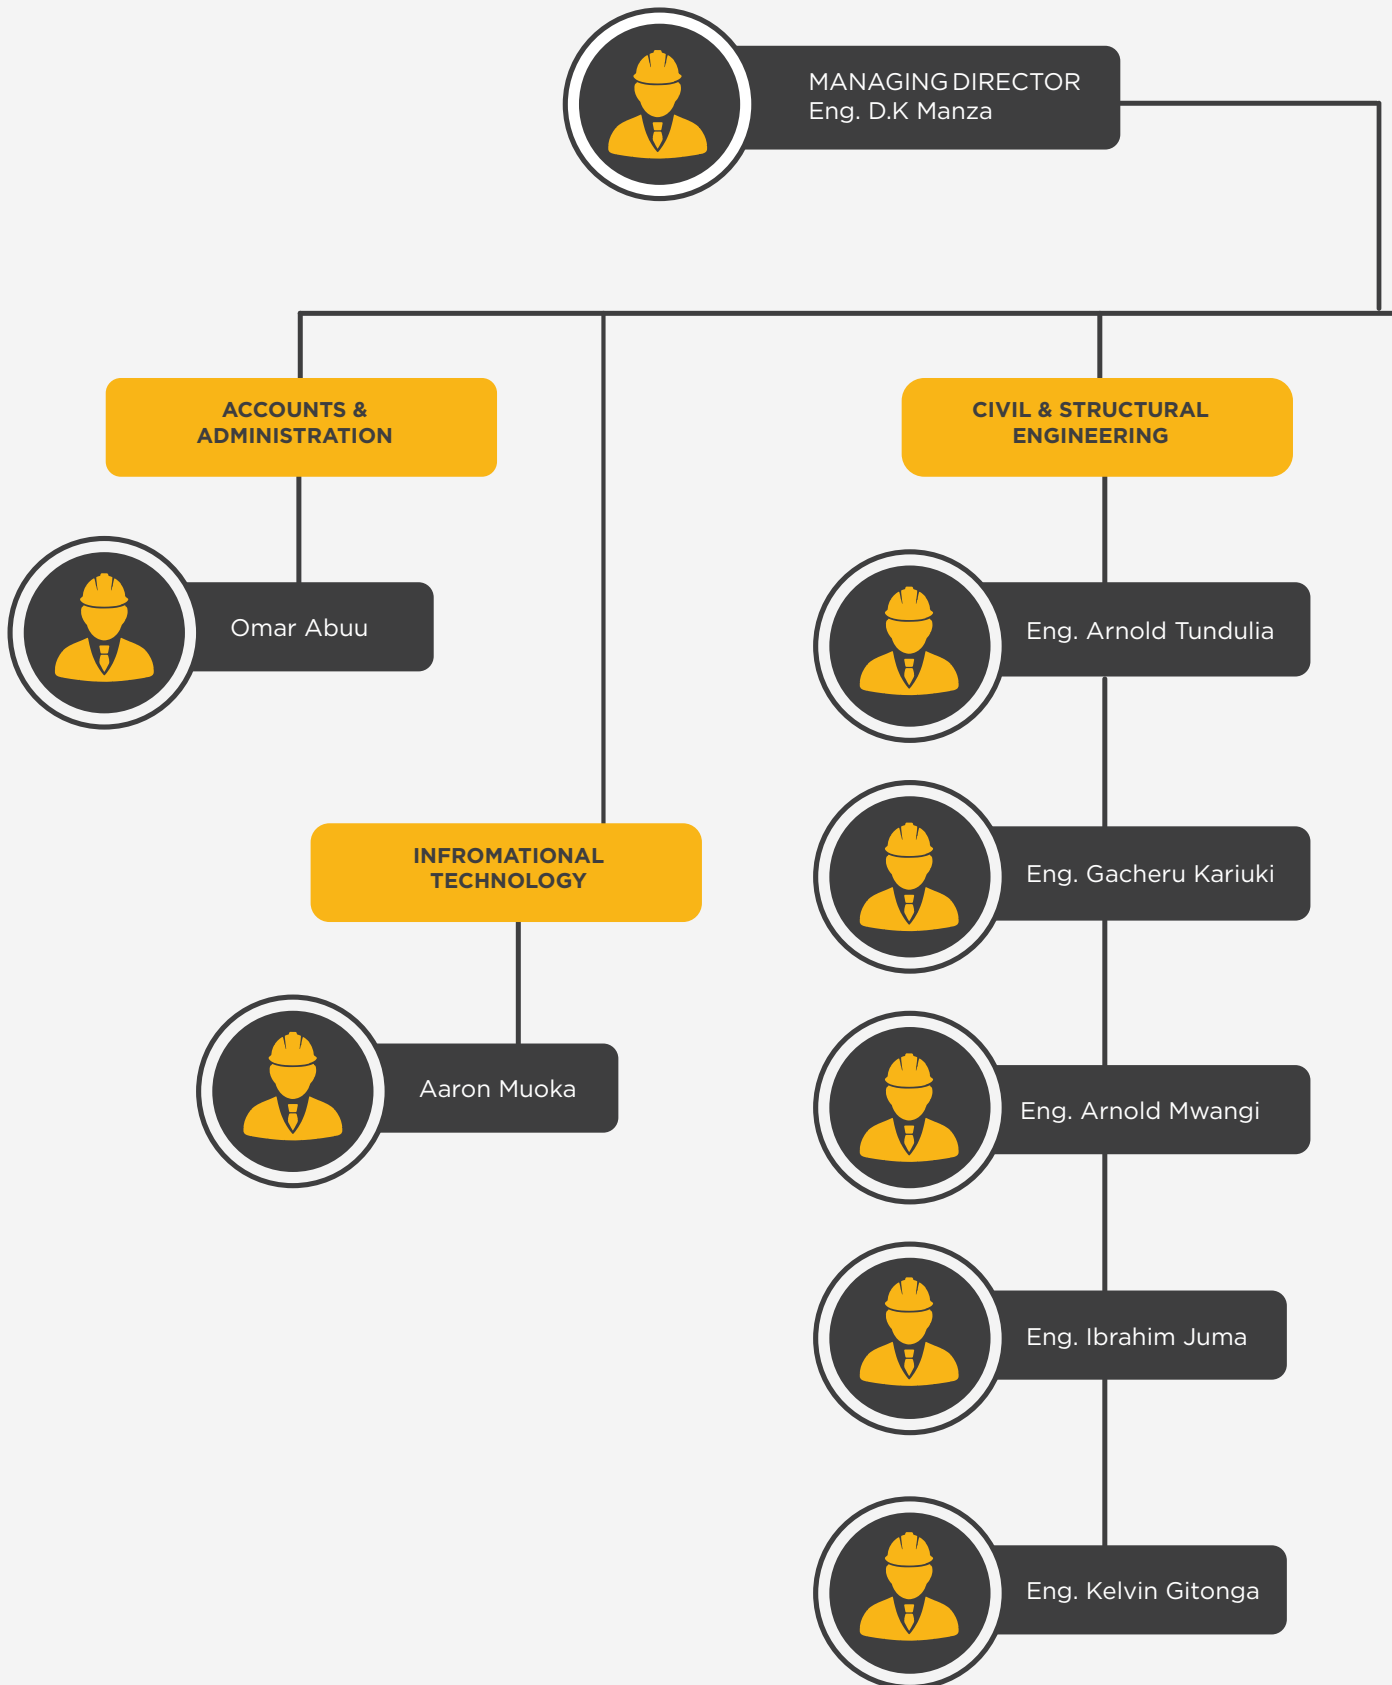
MANAGING DIRECTOR
Eng. D.K Manza

ACCOUNTS & ADMINISTRATION

Omar Abuu

INFROMATIONAL TECHNOLOGY

Aaron Muoka

CIVIL & STRUCTURAL ENGINEERING

Eng. Arnold Tundulia

Eng. Gacheru Kariuki

Eng. Arnold Mwangi

Eng. Ibrahim Juma

Eng. Kelvin Gitonga